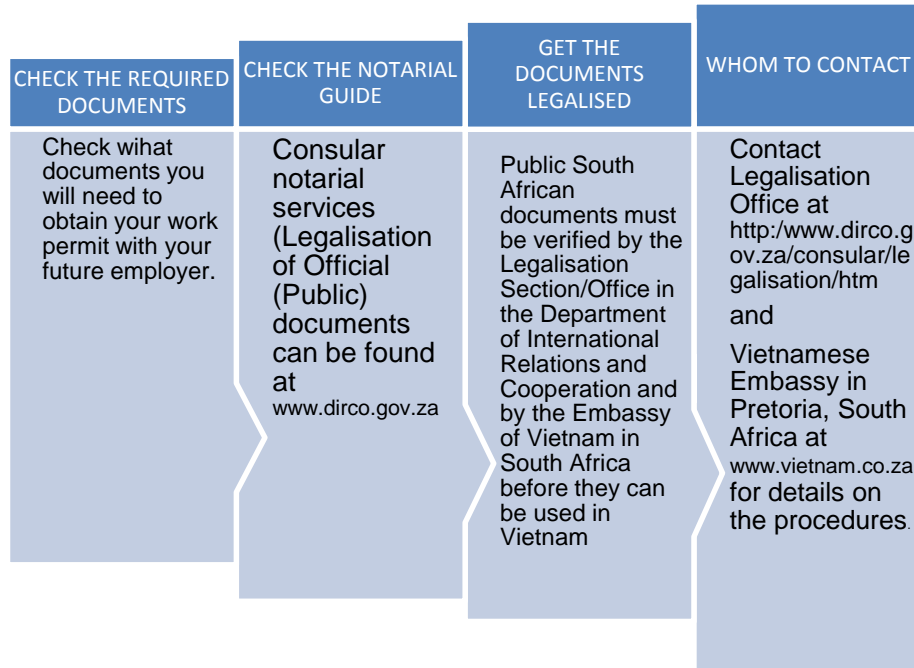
CHECK THE REQUIRED DOCUMENTS

Check wihat documents you will need to obtain your work permit with your future employer.

CHECK THE NOTARIAL GUIDE

Consular notarial services (Legalisation of Official (Public) documents can be found at www.dirco.gov.za

GET THE DOCUMENTS LEGALISED

Public South African documents must be verified by the Legalisation Section/Office in the Department of International Relations and Cooperation and by the Embassy of Vietnam in South Africa before they can be used in Vietnam

WHOM TO CONTACT

Contact Legalisation Office at http:/www.dirco.gov.za/consular/legalisation/htm

and

Vietnamese Embassy in Pretoria, South Africa at www.vietnam.co.za for details on the procedures.